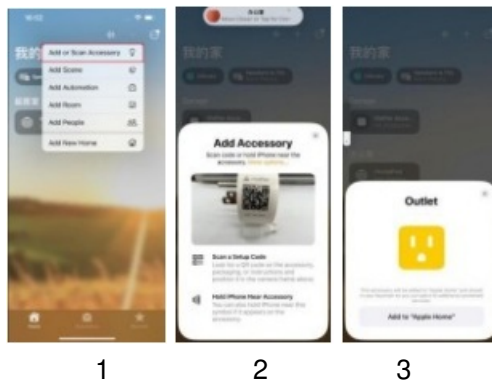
我的家

Add or Scan Accessory
Add Scene
Add Automation
Add Room
Add People
Add New Home

我的家

Add Accessory
Scan code or hold iPhone near the accessory. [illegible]

Scan a Setup Code
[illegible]

Hold iPhone Near Accessory
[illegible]

我的家

Outlet

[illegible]

Add to "Apple Home"

1
2
3